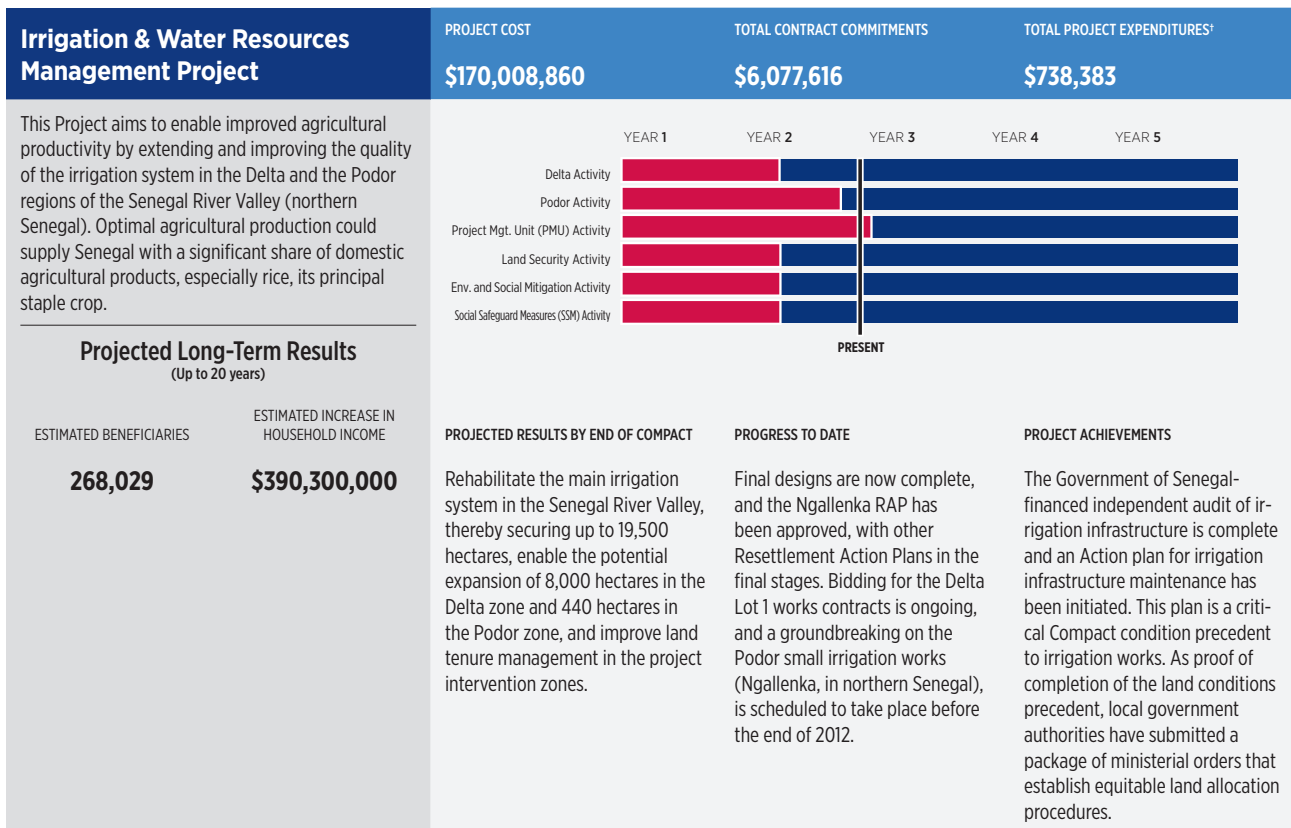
Irrigation & Water Resources Management Project

PROJECT COST
$170,008,860

TOTAL CONTRACT COMMITMENTS
$6,077,616

TOTAL PROJECT EXPENDITURES†
$738,383

This Project aims to enable improved agricultural productivity by extending and improving the quality of the irrigation system in the Delta and the Podor regions of the Senegal River Valley (northern Senegal). Optimal agricultural production could supply Senegal with a significant share of domestic agricultural products, especially rice, its principal staple crop.

YEAR 1 YEAR 2 YEAR 3 YEAR 4 YEAR 5

Delta Activity
Podor Activity
Project Mgt. Unit (PMU) Activity
Land Security Activity
Env. and Social Mitigation Activity
Social Safeguard Measures (SSM) Activity

PRESENT

Projected Long-Term Results
(Up to 20 years)

ESTIMATED BENEFICIARIES
268,029

ESTIMATED INCREASE IN HOUSEHOLD INCOME
$390,300,000

PROJECTED RESULTS BY END OF COMPACT

Rehabilitate the main irrigation system in the Senegal River Valley, thereby securing up to 19,500 hectares, enable the potential expansion of 8,000 hectares in the Delta zone and 440 hectares in the Podor zone, and improve land tenure management in the project intervention zones.

PROGRESS TO DATE

Final designs are now complete, and the Ngallenka RAP has been approved, with other Resettlement Action Plans in the final stages. Bidding for the Delta Lot 1 works contracts is ongoing, and a groundbreaking on the Podor small irrigation works (Ngallenka, in northern Senegal), is scheduled to take place before the end of 2012.

PROJECT ACHIEVEMENTS

The Government of Senegal-financed independent audit of irrigation infrastructure is complete and an Action plan for irrigation infrastructure maintenance has been initiated. This plan is a critical Compact condition precedent to irrigation works. As proof of completion of the land conditions precedent, local government authorities have submitted a package of ministerial orders that establish equitable land allocation procedures.